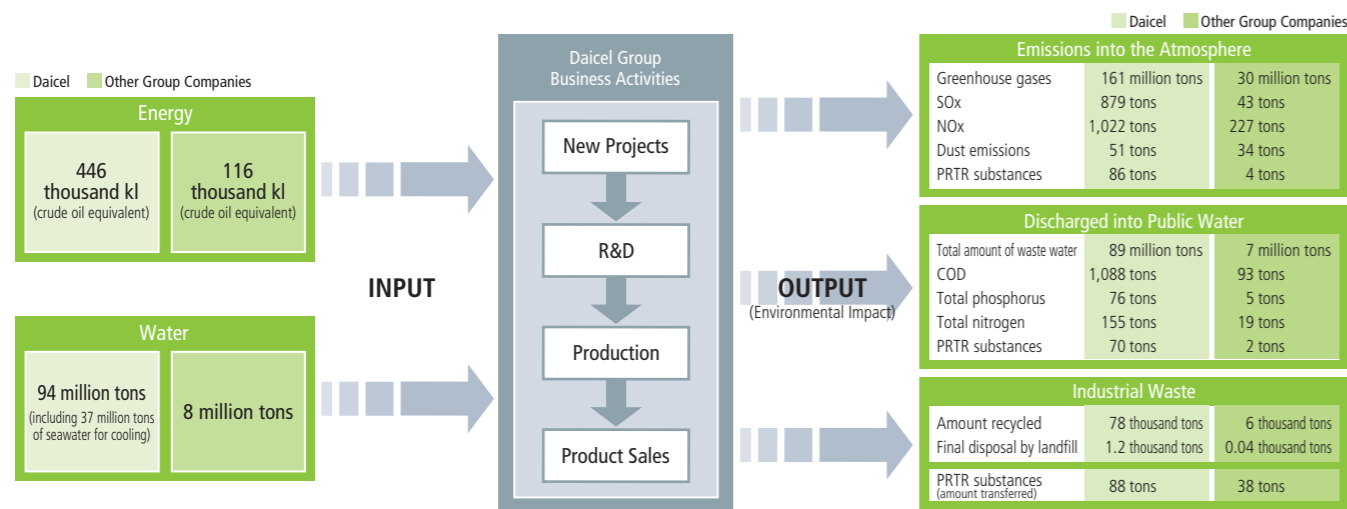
Daicel Other Group Companies

Energy

446 thousand kl (crude oil equivalent)

116 thousand kl (crude oil equivalent)

Water

94 million tons (including 37 million tons of seawater for cooling)

8 million tons

INPUT

Daicel Group Business Activities

New Projects

R&D

Production

Product Sales

OUTPUT (Environmental Impact)

Daicel Other Group Companies

Emissions into the Atmosphere

| | Daicel | Other Group Companies |
|---|---|---|
| Greenhouse gases | 161 million tons | 30 million tons |
| SOx | 879 tons | 43 tons |
| NOx | 1,022 tons | 227 tons |
| Dust emissions | 51 tons | 34 tons |
| PRTR substances | 86 tons | 4 tons |

Discharged into Public Water

| | Daicel | Other Group Companies |
|---|---|---|
| Total amount of waste water | 89 million tons | 7 million tons |
| COD | 1,088 tons | 93 tons |
| Total phosphorus | 76 tons | 5 tons |
| Total nitrogen | 155 tons | 19 tons |
| PRTR substances | 70 tons | 2 tons |

Industrial Waste

| | Daicel | Other Group Companies |
|---|---|---|
| Amount recycled | 78 thousand tons | 6 thousand tons |
| Final disposal by landfill | 1.2 thousand tons | 0.04 thousand tons |
| PRTR substances (amount transferred) | 88 tons | 38 tons |